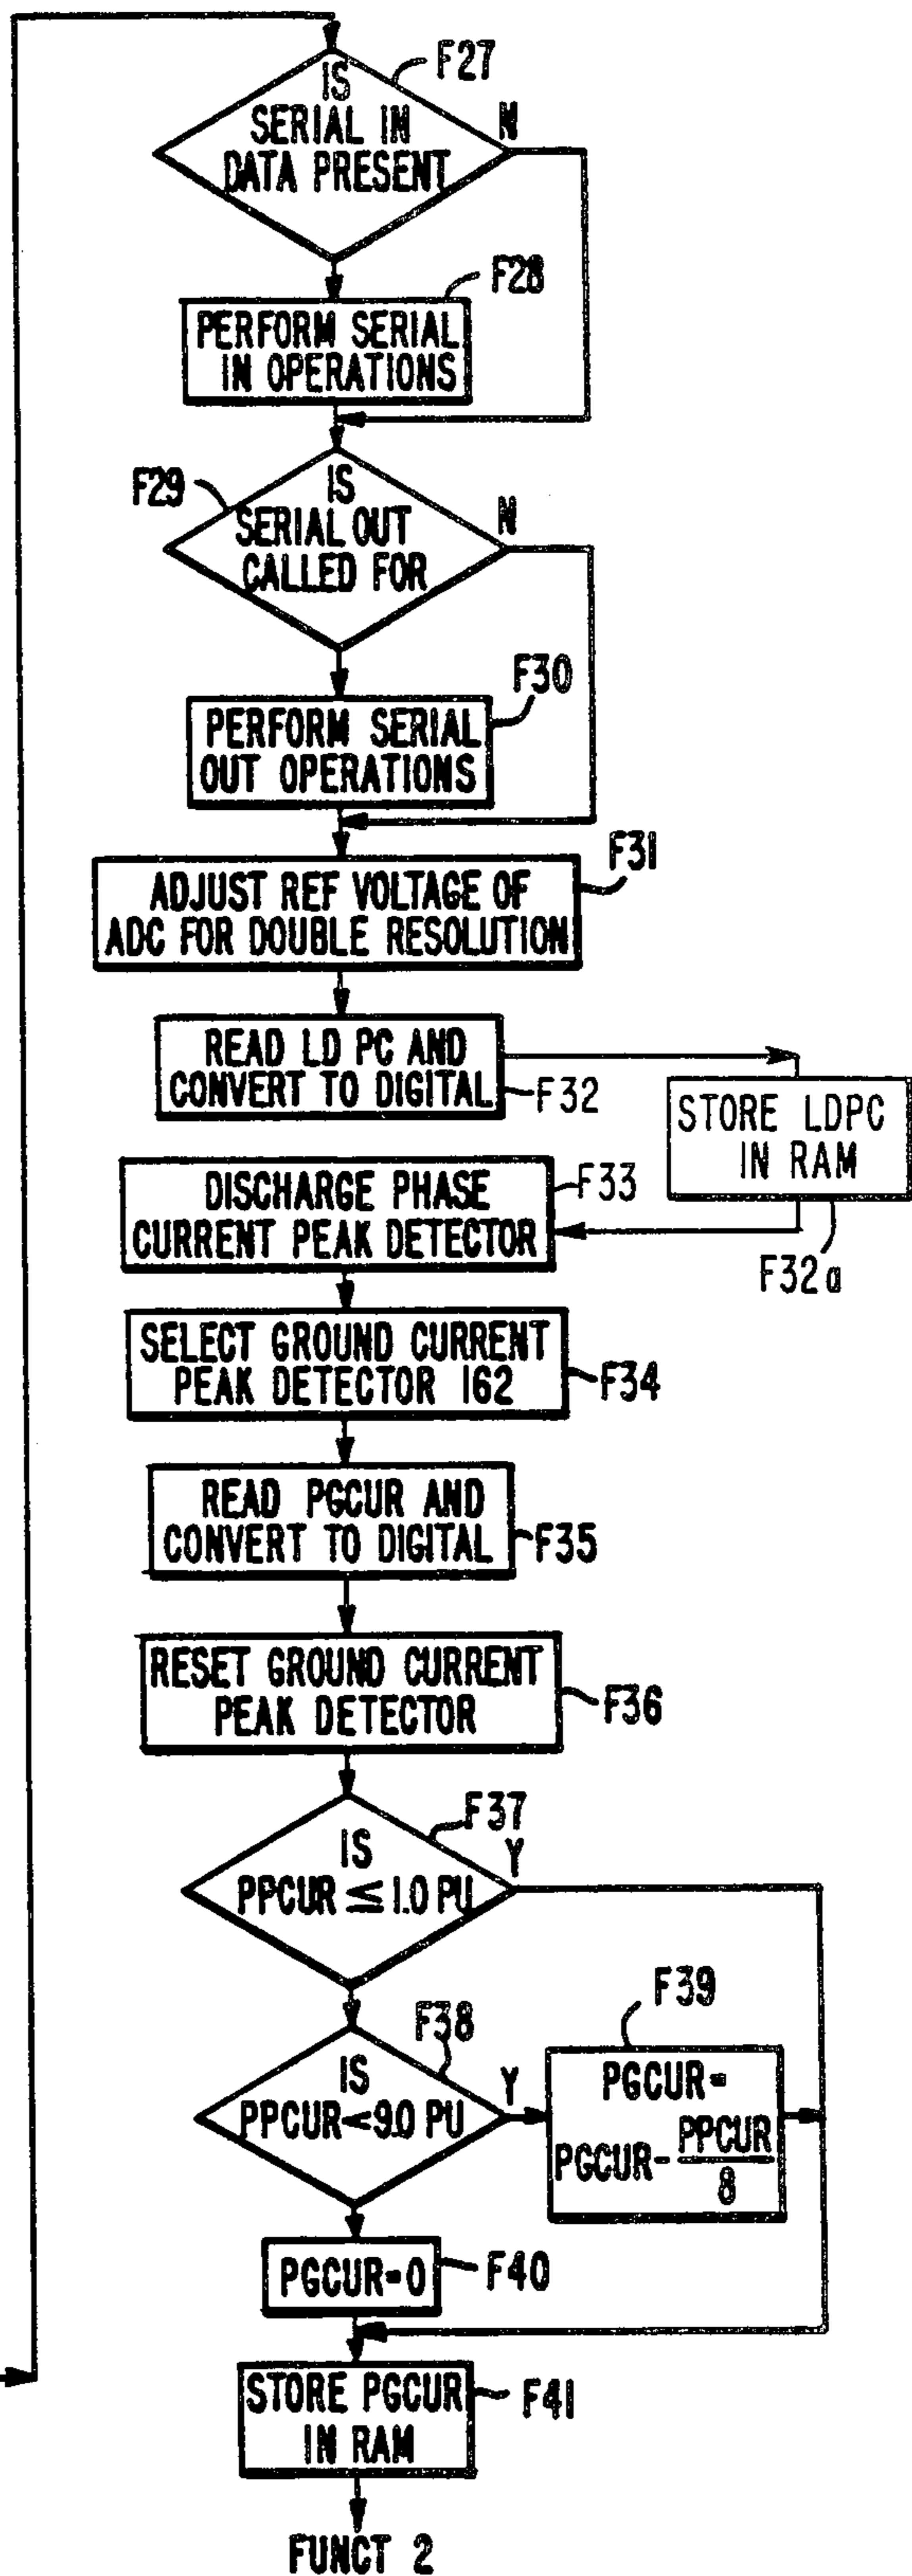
IS SERIAL IN DATA PRESENT
F27
N

PERFORM SERIAL IN OPERATIONS
F28

F29
IS SERIAL OUT CALLED FOR
N

PERFORM SERIAL OUT OPERATIONS
F30

ADJUST REF VOLTAGE OF ADC FOR DOUBLE RESOLUTION
F31

READ LD PC AND CONVERT TO DIGITAL
F32

STORE LDPC IN RAM
F32a

DISCHARGE PHASE CURRENT PEAK DETECTOR
F33

SELECT GROUND CURRENT PEAK DETECTOR 162
F34

READ PGCUR AND CONVERT TO DIGITAL
F35

RESET GROUND CURRENT PEAK DETECTOR
F36

IS PPCUR $\leq$ 1.0 PU
F37
Y

IS PPCUR<9.0 PU
F38
Y

PGCUR= PGCUR- $\frac{PPCUR}{8}$
F39

PGCUR=0
F40

STORE PGCUR IN RAM
F41

FUNCT 2